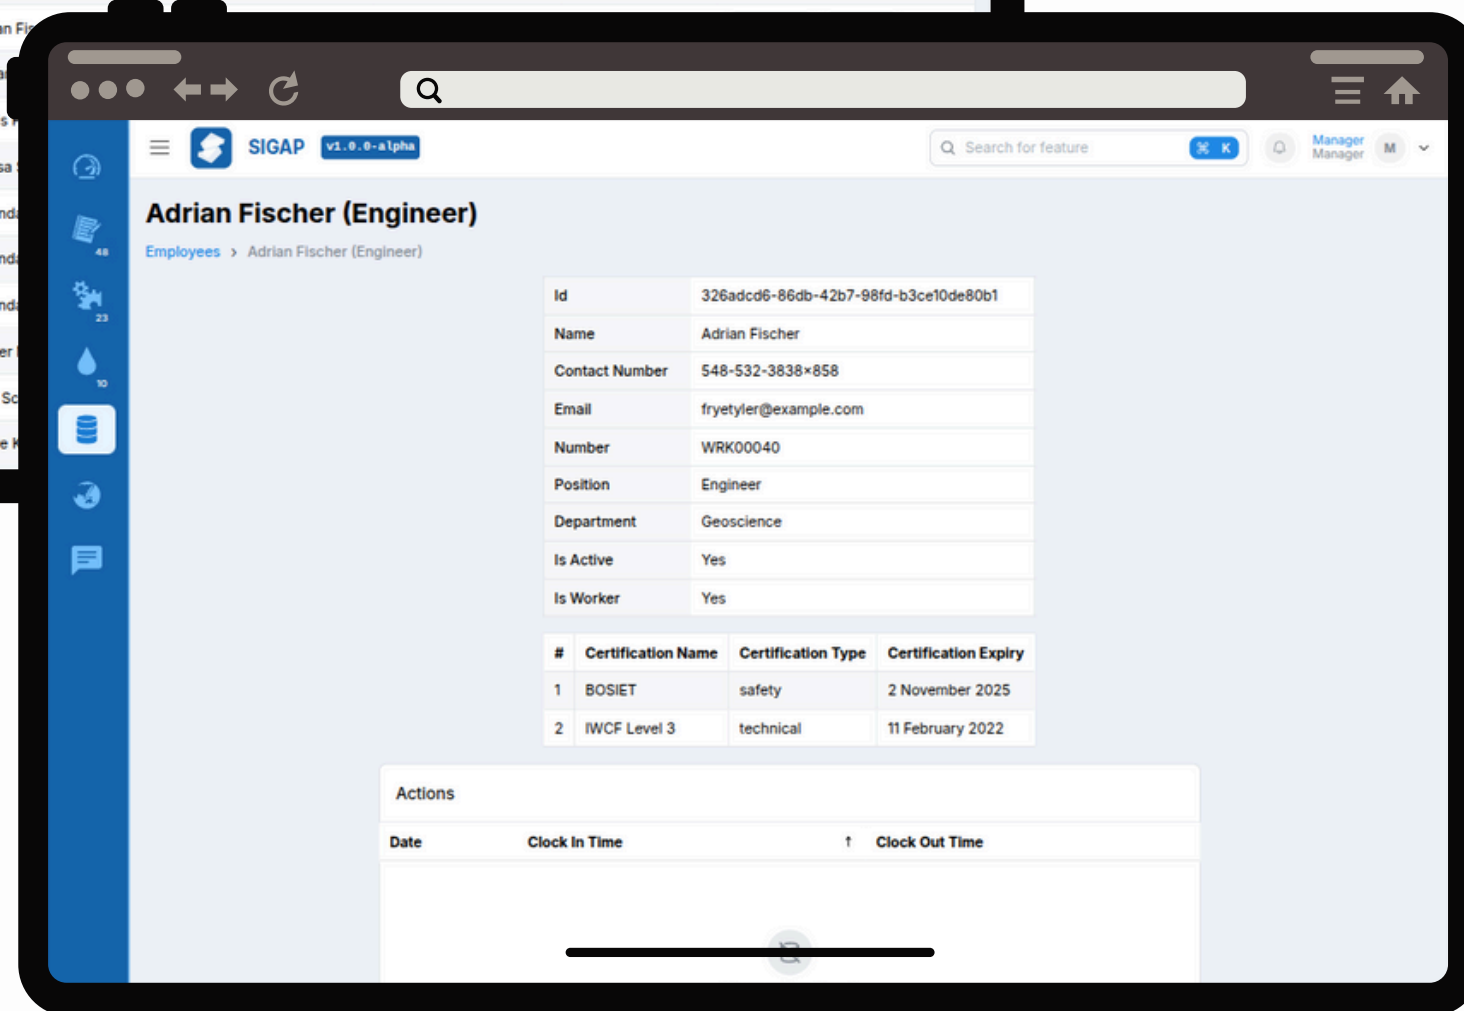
SIGAP v1.0.0-alpha

Search for feature ⌘ K

Manager
Manager

M

48
23
10

Adrian Fischer (Engineer)

Employees > Adrian Fischer (Engineer)

| Id | 326adcd6-86db-42b7-98fd-b3ce10de80b1 |
|---|---|
| Name | Adrian Fischer |
| Contact Number | 548-532-3838×858 |
| Email | fryetyler@example.com |
| Number | WRK00040 |
| Position | Engineer |
| Department | Geoscience |
| Is Active | Yes |
| Is Worker | Yes |

| # | Certification Name | Certification Type | Certification Expiry |
|---|---|---|---|
| 1 | BOSIET | safety | 2 November 2025 |
| 2 | IWCF Level 3 | technical | 11 February 2022 |

Actions

| Date | Clock In Time ↑ | Clock Out Time |
|---|---|---|